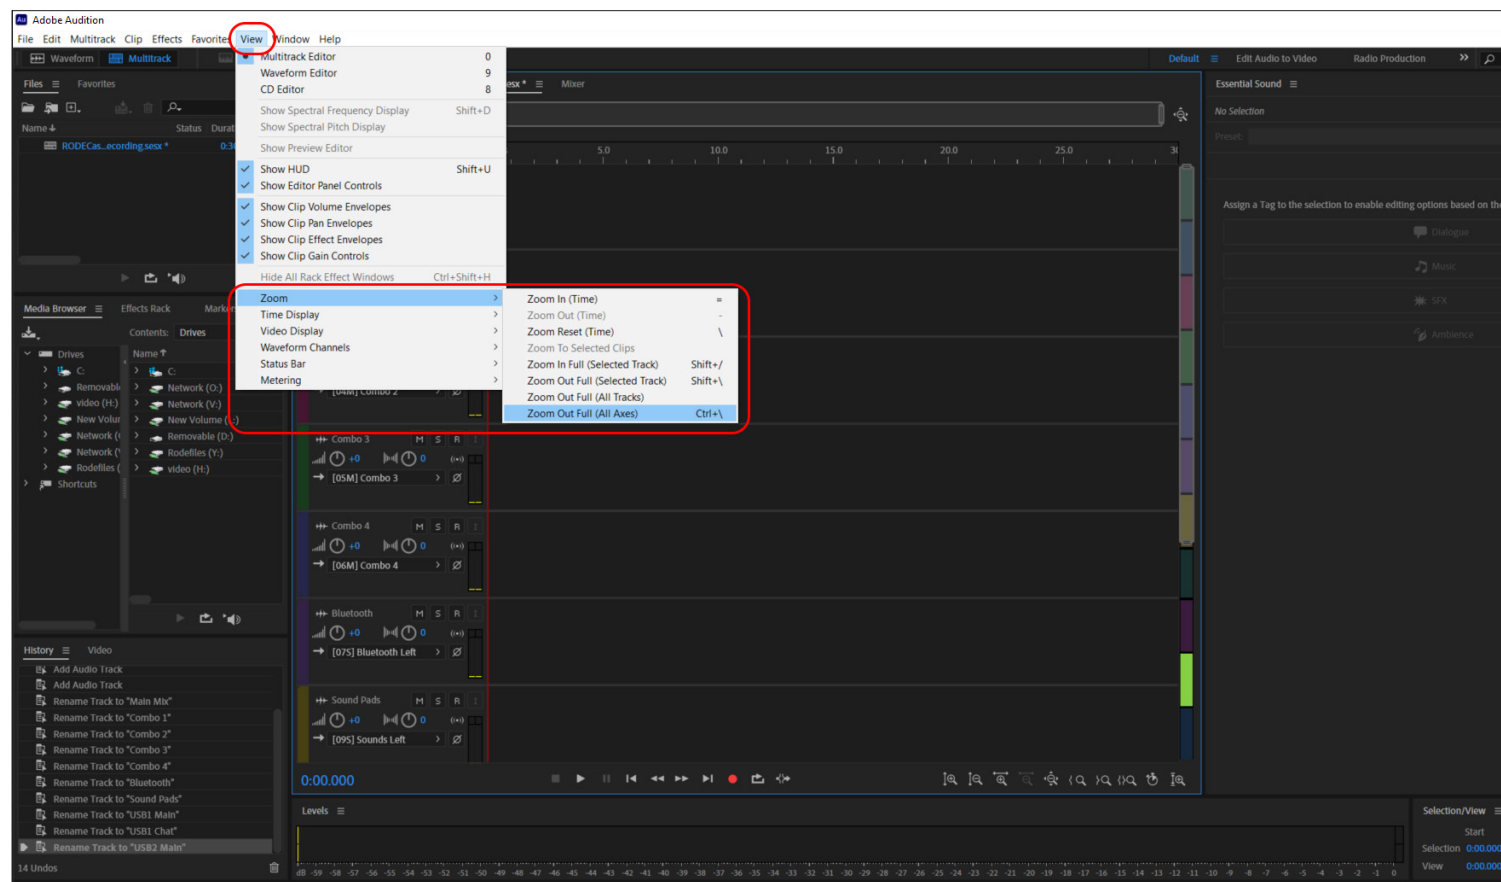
Adobe Audition
File Edit Multitrack Clip Effects Favorites View Window Help
Waveform Multitrack
Multitrack Editor 0
Waveform Editor 9
CD Editor 8
Show Spectral Frequency Display Shift+D
Show Spectral Pitch Display
Show Preview Editor
Show HUD Shift+U
Show Editor Panel Controls
Show Clip Volume Envelopes
Show Clip Pan Envelopes
Show Clip Effect Envelopes
Show Clip Gain Controls
Hide All Rack Effect Windows Ctrl+Shift+H
Zoom
Time Display
Video Display
Waveform Channels
Status Bar
Metering
Zoom In (Time) =
Zoom Out (Time) -
Zoom Reset (Time) \
Zoom To Selected Clips
Zoom In Full (Selected Track) Shift+/
Zoom Out Full (Selected Track) Shift+\
Zoom Out Full (All Tracks)
Zoom Out Full (All Axes) Ctrl+\
Default Edit Audio to Video Radio Production
Essential Sound
No Selection
Preset:
Assign a Tag to the selection to enable editing options based on th
Dialogue
Music
SFX
Ambience
Files Favorites
Name Status Durat
RODECas...ecording.sesx *
Media Browser Effects Rack Marke
Contents: Drives
Drives
C:
Removabl
video (H:)
New Volur
Network (
Network (
Rodefiles (
Shortcuts
Name
C:
Network (O:)
Network (V:)
New Volume (
Removable (D:)
Rodefiles (Y:)
video (H:)
sesx * Mixer
5.0 10.0 15.0 20.0 25.0
[04M] Combo 2
Combo 3 M S R
+0 0
[05M] Combo 3
Combo 4 M S R
+0 0
[06M] Combo 4
Bluetooth M S R
+0 0
[07S] Bluetooth Left
Sound Pads M S R
+0 0
[09S] Sounds Left
0:00.000
History Video
Add Audio Track
Add Audio Track
Rename Track to "Main Mix"
Rename Track to "Combo 1"
Rename Track to "Combo 2"
Rename Track to "Combo 3"
Rename Track to "Combo 4"
Rename Track to "Bluetooth"
Rename Track to "Sound Pads"
Rename Track to "USB1 Main"
Rename Track to "USB1 Chat"
Rename Track to "USB2 Main"
14 Undos
Levels
dB -59 -58 -57 -56 -55 -54 -53 -52 -51 -50 -49 -48 -47 -46 -45 -44 -43 -42 -41 -40 -39 -38 -37 -36 -35 -34 -33 -32 -31 -30 -29 -28 -27 -26 -25 -24 -23 -22 -21 -20 -19 -18 -17 -16 -15 -14 -13 -12 -11 -10 -9 -8 -7 -6 -5 -4 -3 -2 -1 0
Selection/View
Start
Selection 0:00.000
View 0:00.000